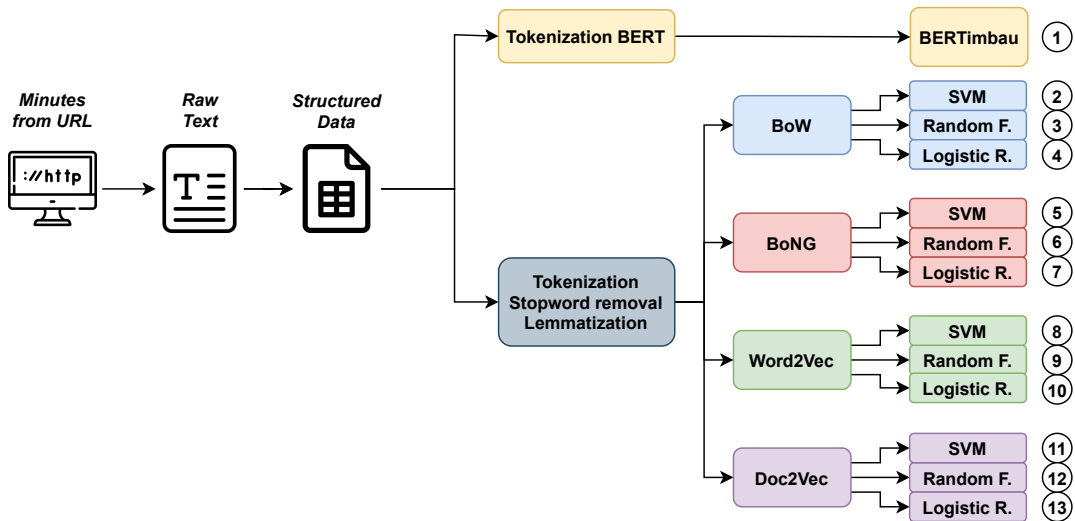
Minutes from URL

://http

Raw Text

Structured Data

Tokenization BERT

BERTimbau

1

Tokenization
Stopword removal
Lemmatization

BoW

SVM

2

Random F.

3

Logistic R.

4

BoNG

SVM

5

Random F.

6

Logistic R.

7

Word2Vec

SVM

8

Random F.

9

Logistic R.

10

Doc2Vec

SVM

11

Random F.

12

Logistic R.

13